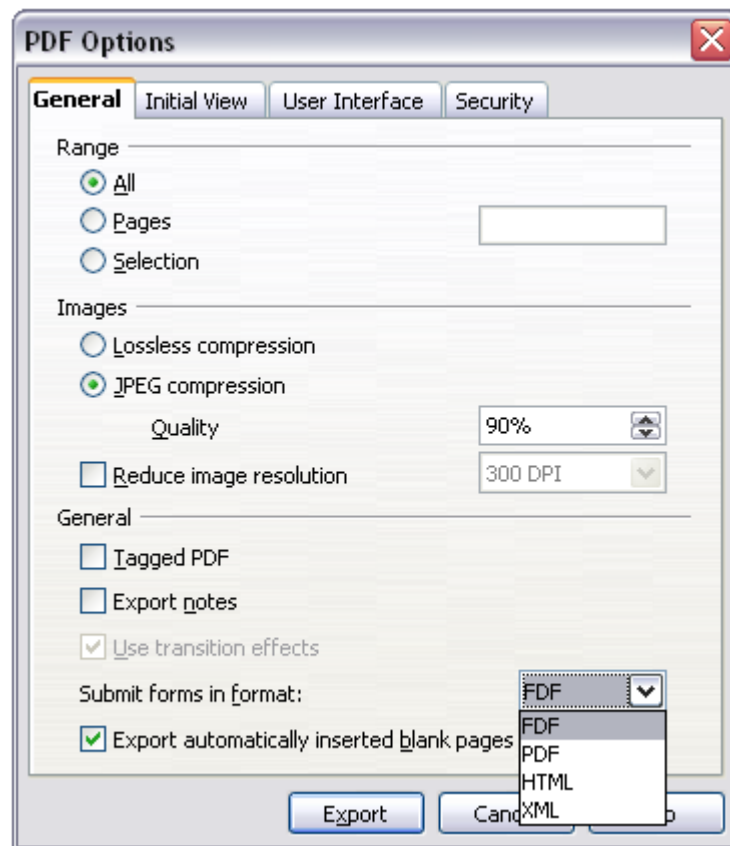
PDF Options

General | Initial View | User Interface | Security

Range
All
Pages
Selection

Images
Lossless compression
JPEG compression
Quality 90%
Reduce image resolution 300 DPI

General
Tagged PDF
Export notes
Use transition effects
Submit forms in format: FDF
FDF
PDF
HTML
XML
Export automatically inserted blank pages

Export
Canc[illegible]
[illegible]p